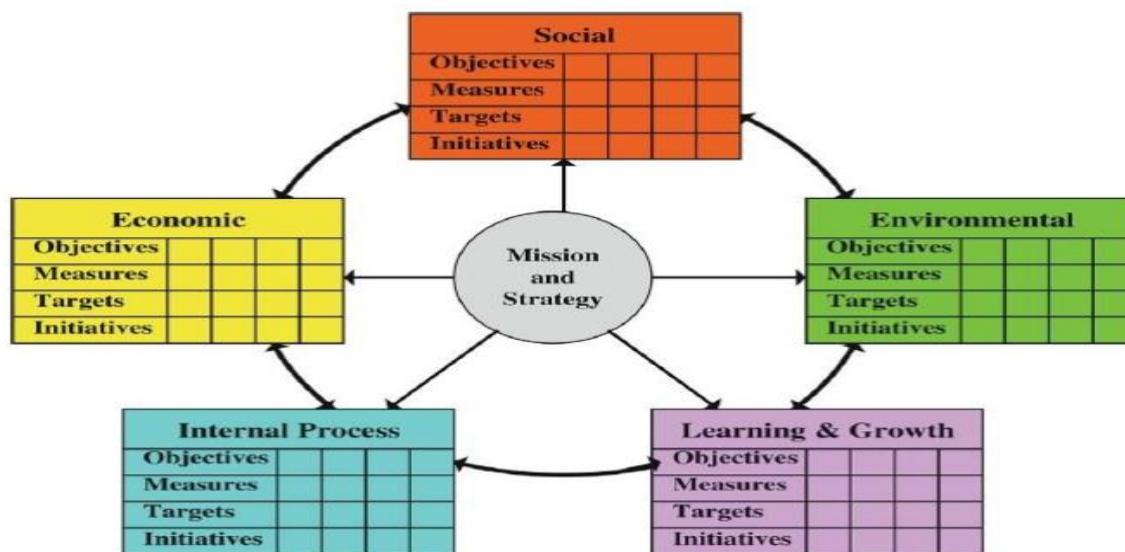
Social

| Objectives | | | | |
|---|---|---|---|---|
| Measures | | | | |
| Targets | | | | |
| Initiatives | | | | |

Economic

| Objectives | | | | |
|---|---|---|---|---|
| Measures | | | | |
| Targets | | | | |
| Initiatives | | | | |

Mission and Strategy

Environmental

| Objectives | | | | |
|---|---|---|---|---|
| Measures | | | | |
| Targets | | | | |
| Initiatives | | | | |

Internal Process

| Objectives | | | | |
|---|---|---|---|---|
| Measures | | | | |
| Targets | | | | |
| Initiatives | | | | |

Learning & Growth

| Objectives | | | | |
|---|---|---|---|---|
| Measures | | | | |
| Targets | | | | |
| Initiatives | | | | |